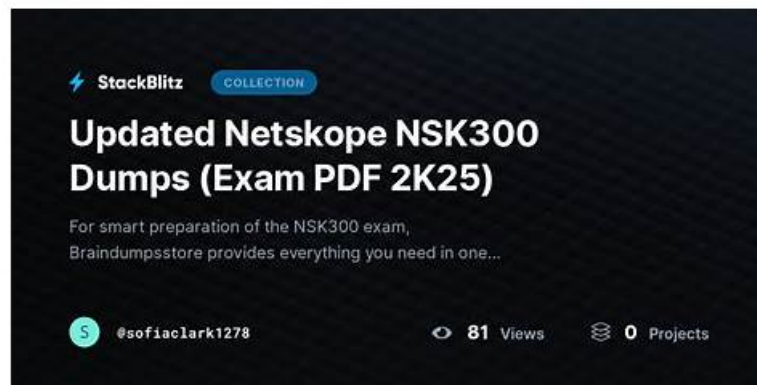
StackBlitz COLLECTION

Updated Netskope NSK300 Dumps (Exam PDF 2K25)

For smart preparation of the NSK300 exam, Braindumpsstore provides everything you need in one...

S @sofiaclark1278

81 Views

0 Projects